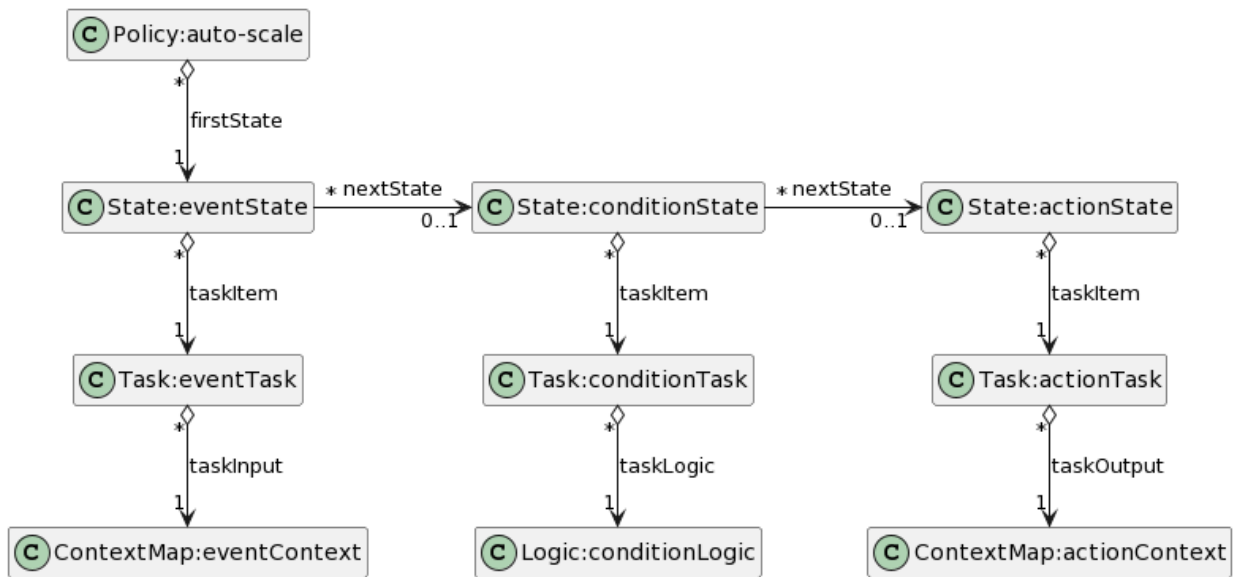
C Policy:auto-scale

*
firstState
1

C State:eventState
* nextState
0..1
C State:conditionState
* nextState
0..1
C State:actionState

*
taskItem
1

*
taskItem
1

*
taskItem
1

C Task:eventTask
C Task:conditionTask
C Task:actionTask

*
taskInput
1

*
taskLogic
1

*
taskOutput
1

C ContextMap:eventContext
C Logic:conditionLogic
C ContextMap:actionContext